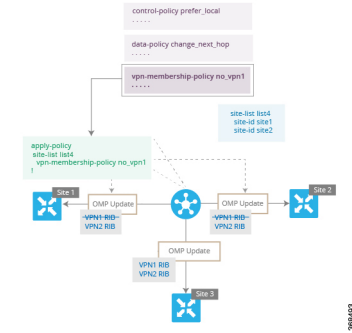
control-policy prefer_local
.....

data-policy change_next_hop
.....

vpn-membership-policy no_vpn1
.....

site-list list4
site-id site1
site-id site2

apply-policy
site-list list4
vpn-membership-policy no_vpn1
!

Site 1

OMP Update

VPN1 RIB
VPN2 RIB

OMP Update

VPN1 RIB
VPN2 RIB

Site 2

OMP Update

VPN1 RIB
VPN2 RIB

Site 3

368403